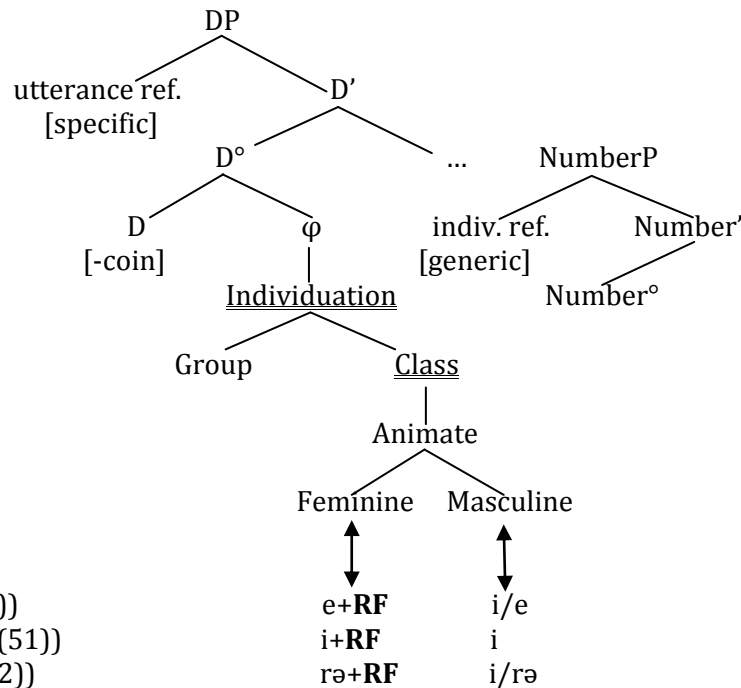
DP
utterance ref. [specific]
D'
D°
...
NumberP
D [-coin]
φ
indiv. ref. [generic]
Number'
Number°
Individuation
Group
Class
Animate
Feminine
Masculine
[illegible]))
e+**RF**
i/e
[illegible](51))
i+**RF**
i
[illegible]2))
rə+**RF**
i/rə